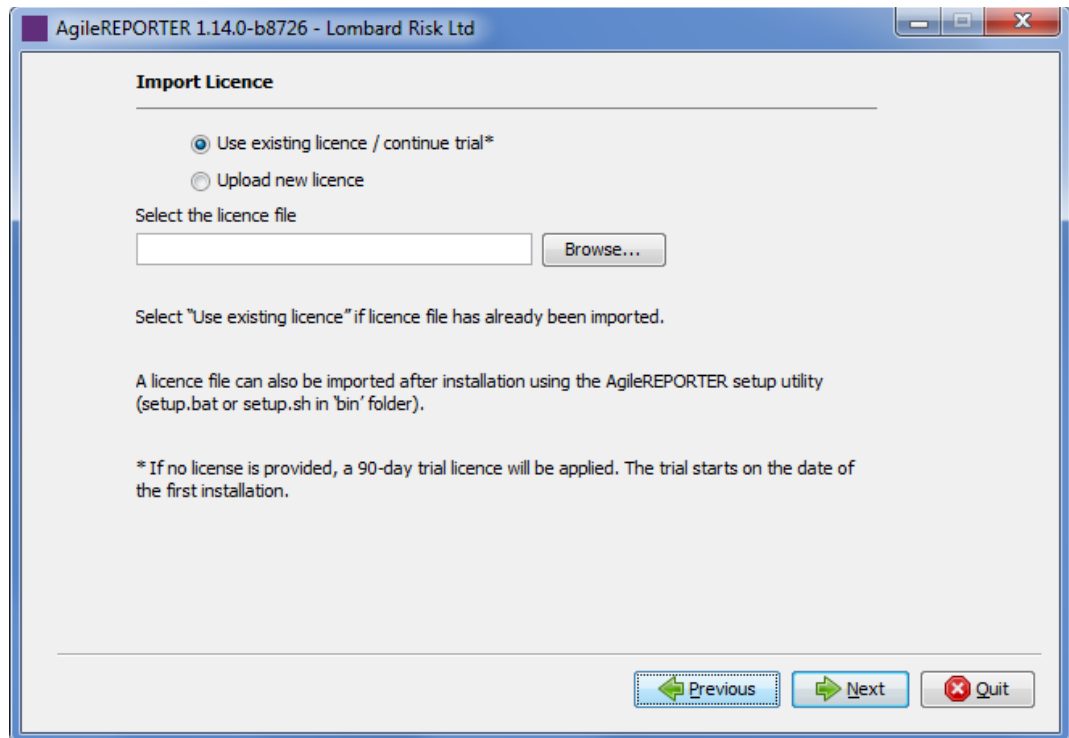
AgileREPORTER 1.14.0-b8726 - Lombard Risk Ltd

Import Licence

Use existing licence / continue trial*

Upload new licence

Select the licence file

Browse...

Select "Use existing licence" if licence file has already been imported.

A licence file can also be imported after installation using the AgileREPORTER setup utility (setup.bat or setup.sh in 'bin' folder).

* If no license is provided, a 90-day trial licence will be applied. The trial starts on the date of the first installation.

Previous

Next

Quit